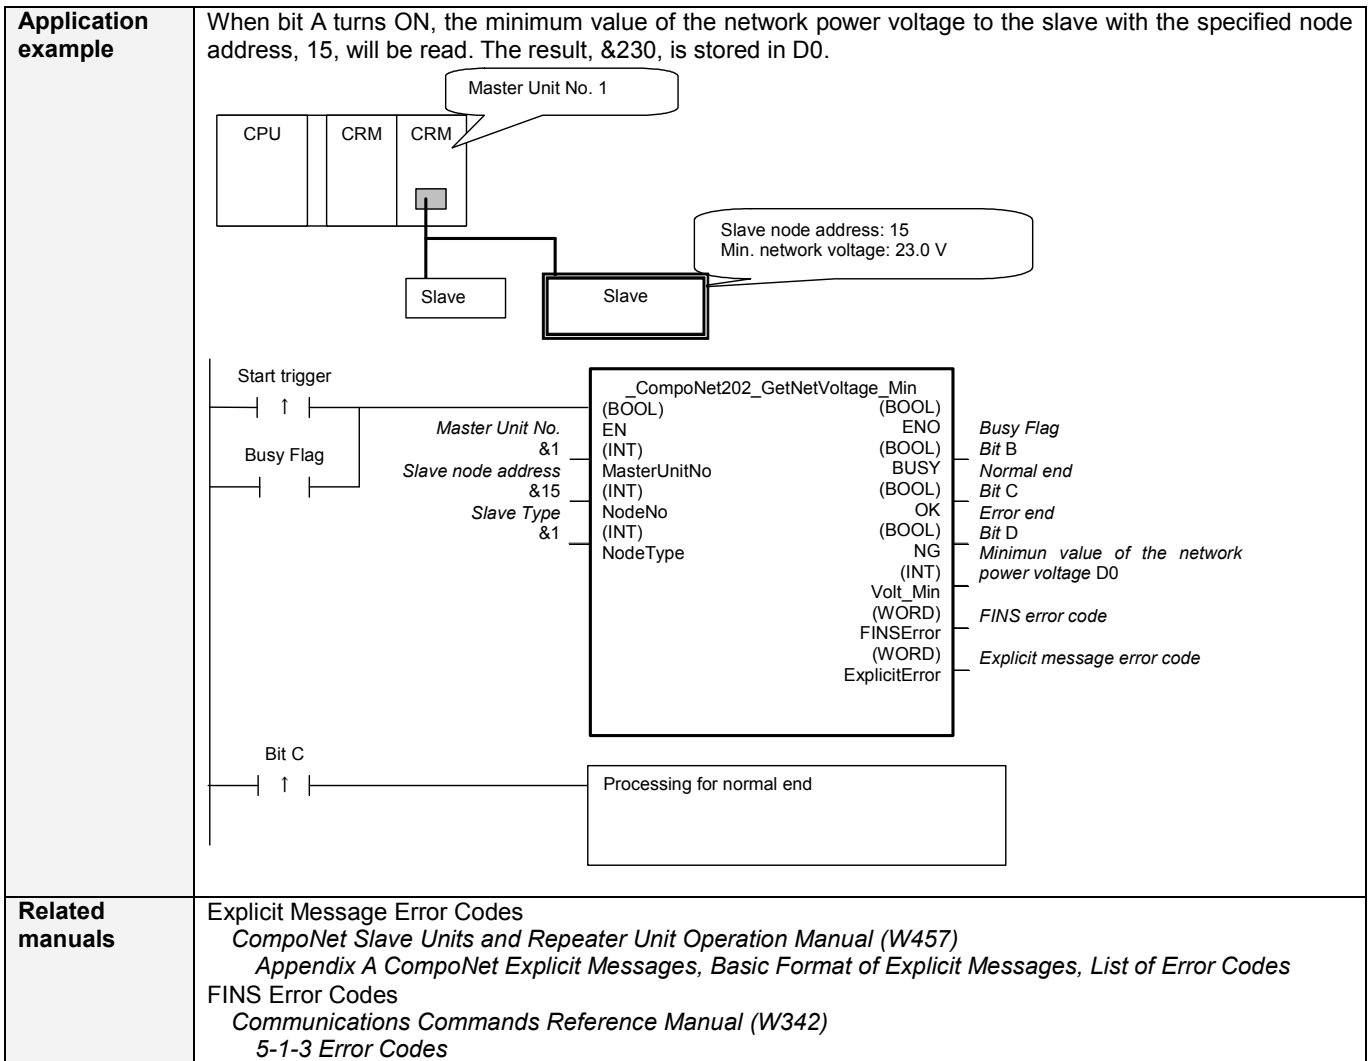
| | |
|---|---|
| **Application example** | When bit A turns ON, the minimum value of the network power voltage to the slave with the specified node address, 15, will be read. The result, &230, is stored in D0. |
| **Related manuals** | Explicit Message Error Codes *CompoNet Slave Units and Repeater Unit Operation Manual (W457)* *Appendix A CompoNet Explicit Messages, Basic Format of Explicit Messages, List of Error Codes* FINS Error Codes *Communications Commands Reference Manual (W342)* *5-1-3 Error Codes* |

Master Unit No. 1

CPU CRM CRM

Slave node address: 15
Min. network voltage: 23.0 V

Slave Slave

Start trigger

Busy Flag

_CompoNet202_GetNetVoltage_Min

*Master Unit No.* &1 (BOOL) EN (BOOL) ENO *Busy Flag*

(INT) MasterUnitNo (BOOL) BUSY *Bit B*

*Slave node address* &15 (INT) NodeNo (BOOL) OK *Normal end* *Bit C*

*Slave Type* &1 (INT) NodeType (BOOL) NG *Error end* *Bit D*

(INT) Volt_Min *Minimun value of the network power voltage* D0

(WORD) FINSError *FINS error code*

(WORD) ExplicitError *Explicit message error code*

Bit C

Processing for normal end